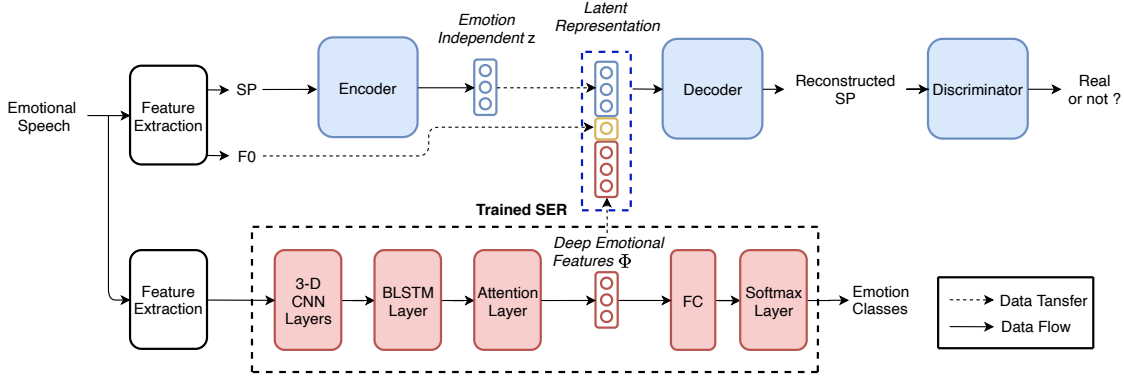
Emotional Speech

Feature Extraction

SP

F0

Encoder

Emotion Independent z

Latent Representation

Decoder

Reconstructed SP

Discriminator

Real or not ?

Trained SER

Feature Extraction

3-D CNN Layers

BLSTM Layer

Attention Layer

Deep Emotional Features $\Phi$

FC

Softmax Layer

Emotion Classes

Data Tansfer

Data Flow